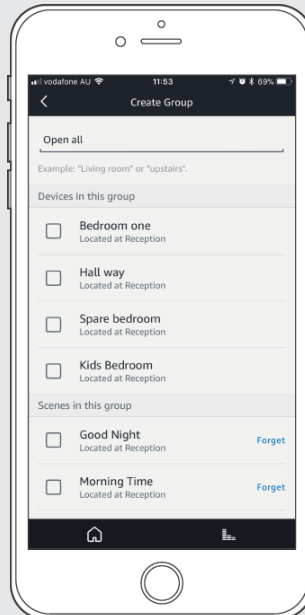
vodafone AU
11:53
69%
Create Group

Open all

Example: "Living room" or "upstairs".

Devices in this group

Bedroom one
Located at Reception

Hall way
Located at Reception

Spare bedroom
Located at Reception

Kids Bedroom
Located at Reception

Scenes in this group

Good Night
Located at Reception
Forget

Morning Time
Located at Reception
Forget